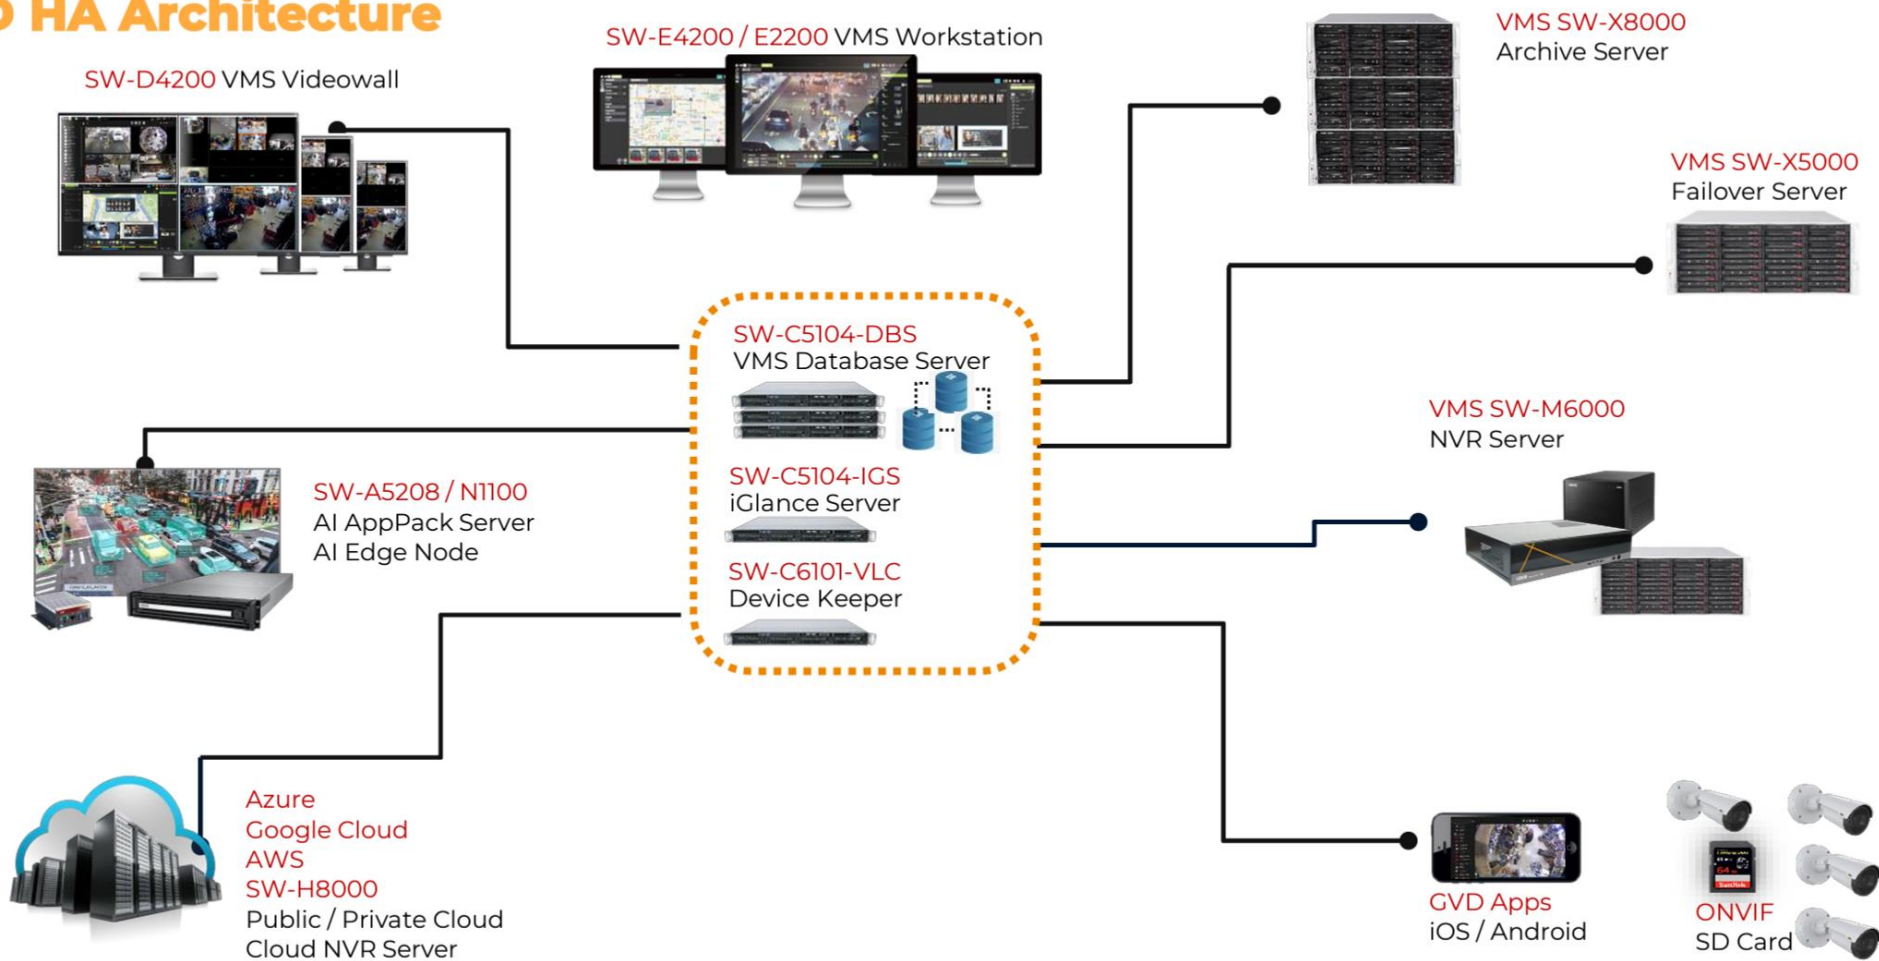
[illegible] HA Architecture

SW-E4200 / E2200 VMS Workstation

SW-D4200 VMS Videowall

VMS SW-X8000
Archive Server

VMS SW-X5000
Failover Server

SW-C5104-DBS
VMS Database Server

SW-C5104-IGS
iGlance Server

SW-C6101-VLC
Device Keeper

VMS SW-M6000
NVR Server

SW-A5208 / N1100
AI AppPack Server
AI Edge Node

Azure
Google Cloud
AWS
SW-H8000
Public / Private Cloud
Cloud NVR Server

GVD Apps
iOS / Android

ONVIF
SD Card